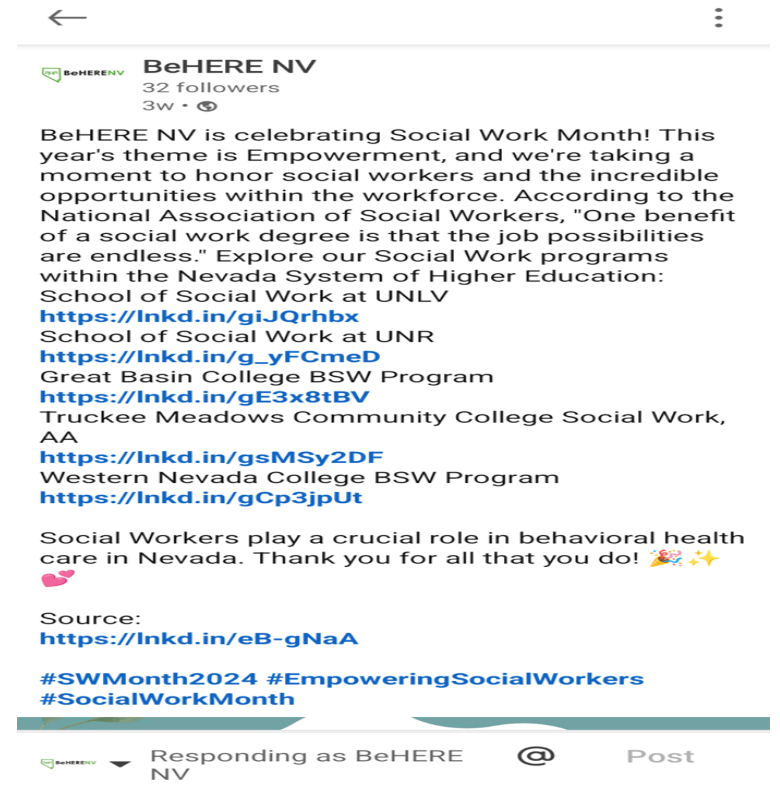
BeHERENV

BeHERE NV
32 followers
3w •

BeHERE NV is celebrating Social Work Month! This year's theme is Empowerment, and we're taking a moment to honor social workers and the incredible opportunities within the workforce. According to the National Association of Social Workers, "One benefit of a social work degree is that the job possibilities are endless." Explore our Social Work programs within the Nevada System of Higher Education:
School of Social Work at UNLV
https://lnkd.in/giJQrhbx
School of Social Work at UNR
https://lnkd.in/g_yFCmeD
Great Basin College BSW Program
https://lnkd.in/gE3x8tBV
Truckee Meadows Community College Social Work, AA
https://lnkd.in/gsMSy2DF
Western Nevada College BSW Program
https://lnkd.in/gCp3jpUt

Social Workers play a crucial role in behavioral health care in Nevada. Thank you for all that you do! 🎉✨💕

Source:
https://lnkd.in/eB-gNaA

#SWMonth2024 #EmpoweringSocialWorkers #SocialWorkMonth

BeHERENV Responding as BeHERE NV @ Post